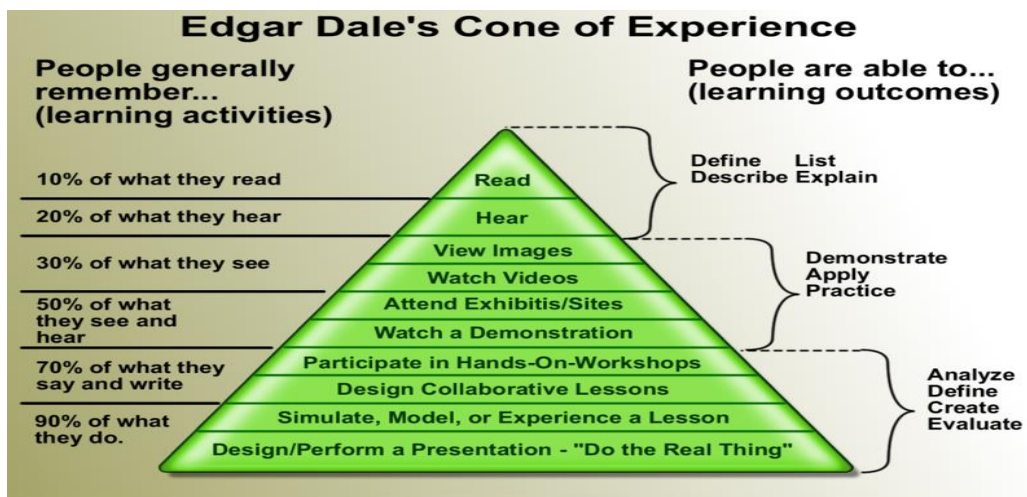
Edgar Dale's Cone of Experience

People generally remember... (learning activities)

People are able to... (learning outcomes)

10% of what they read

20% of what they hear

30% of what they see

50% of what they see and hear

70% of what they say and write

90% of what they do.

Read

Hear

View Images

Watch Videos

Attend Exhibitis/Sites

Watch a Demonstration

Participate in Hands-On-Workshops

Design Collaborative Lessons

Simulate, Model, or Experience a Lesson

Design/Perform a Presentation - "Do the Real Thing"

Define List
Describe Explain

Demonstrate
Apply
Practice

Analyze
Define
Create
Evaluate